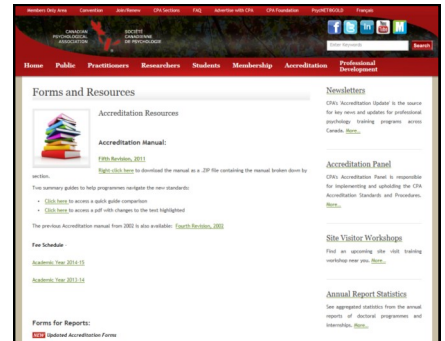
Members Only Area Convention Join/Renew CPA Sections FAQ Advertise with CPA CPA Foundation PsycNETGOLD Français

CANADIAN PSYCHOLOGICAL ASSOCIATION

SOCIÉTÉ CANADIENNE DE PSYCHOLOGIE

Enter Keywords

Search

Home Public Practitioners Researchers Students Membership Accreditation Professional Development

Forms and Resources

Accreditation Resources

Accreditation Manual:

Fifth Revision, 2011

Right-click here to download the manual as a .ZIP file containing the manual broken down by section.

Two summary guides to help programmes navigate the new standards:

• Click here to access a quick guide comparison
• Click here to access a pdf with changes to the text highlighted

The previous Accreditation manual from 2002 is also available: Fourth Revision, 2002

Fee Schedule

Academic Year 2014-15

Academic Year 2013-14

Forms for Reports:

NEW Updated Accreditation Forms

Newsletters

CPA's 'Accreditation Update' is the source for key news and updates for professional psychology training programs across Canada. More...

Accreditation Panel

CPA's Accreditation Panel is responsible for implementing and upholding the CPA Accreditation Standards and Procedures. More...

Site Visitor Workshops

Find an upcoming site visit training workshop near you. More...

Annual Report Statistics

See aggregated statistics from the annual reports of doctoral programmes and internships. More...